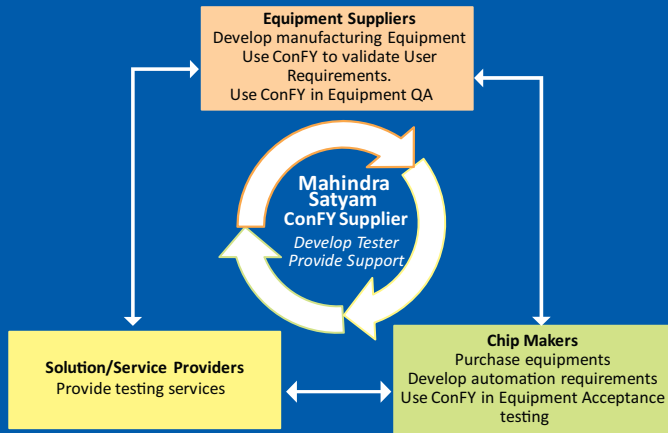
Equipment Suppliers
Develop manufacturing Equipment
Use ConFY to validate User Requirements.
Use ConFY in Equipment QA

Mahindra Satyam
ConFY Supplier
Develop Tester
Provide Support

Solution/Service Providers
Provide testing services

Chip Makers
Purchase equipments
Develop automation requirements
Use ConFY in Equipment Acceptance testing